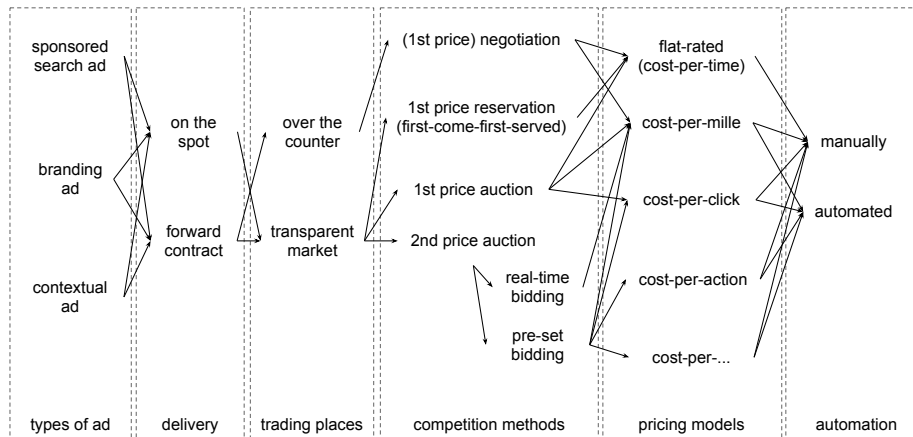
sponsored search ad

branding ad

contextual ad

on the spot

forward contract

over the counter

transparent market

(1st price) negotiation

1st price reservation (first-come-first-served)

1st price auction

2nd price auction

real-time bidding

pre-set bidding

flat-rated (cost-per-time)

cost-per-mille

cost-per-click

cost-per-action

cost-per-...

manually

automated

types of ad

delivery

trading places

competition methods

pricing models

automation